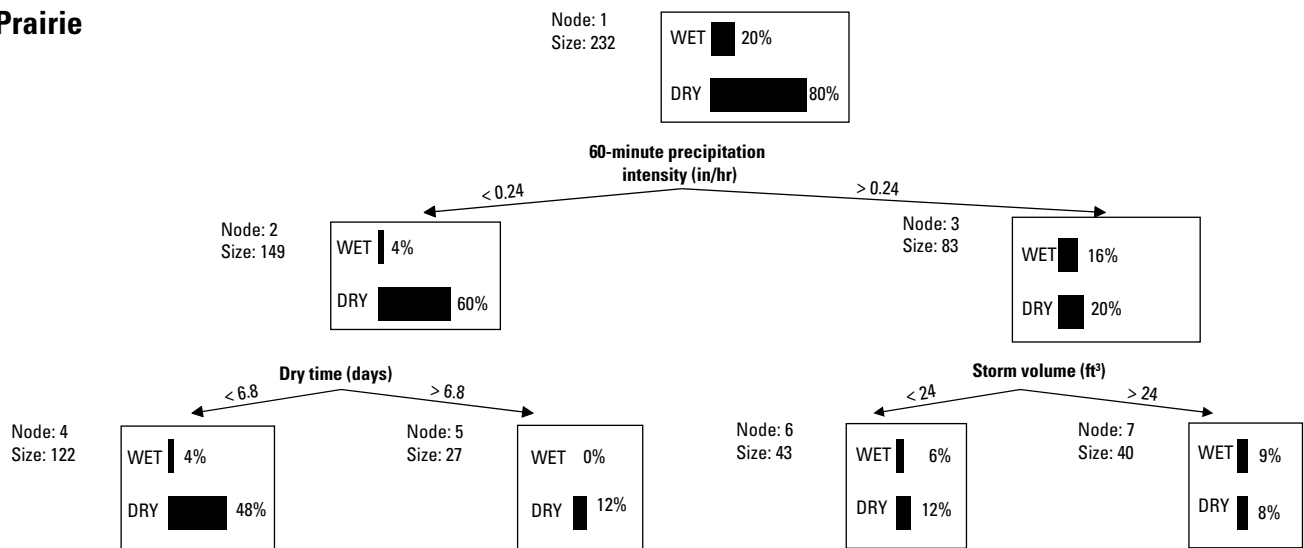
Prairie

Node: 1
Size: 232

WET 20%

DRY 80%

60-minute precipitation intensity (in/hr)

< 0.24

> 0.24

Node: 2
Size: 149

WET 4%

DRY 60%

Node: 3
Size: 83

WET 16%

DRY 20%

Dry time (days)

< 6.8

> 6.8

Storm volume (ft$^3$)

< 24

> 24

Node: 4
Size: 122

WET 4%

DRY 48%

Node: 5
Size: 27

WET 0%

DRY 12%

Node: 6
Size: 43

WET 6%

DRY 12%

Node: 7
Size: 40

WET 9%

DRY 8%